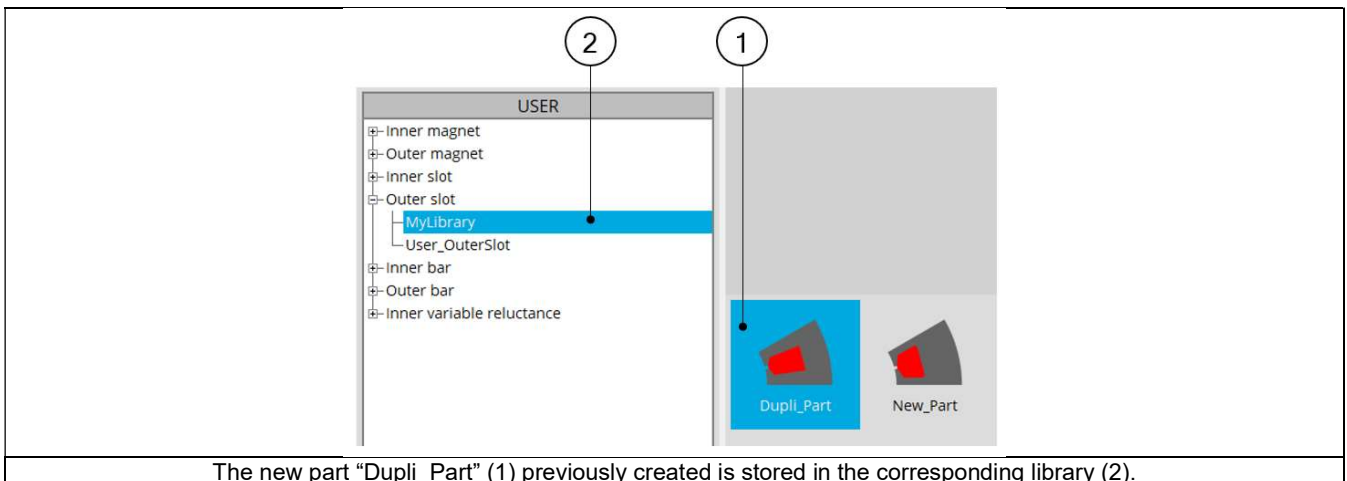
2

1

USER

Inner magnet
Outer magnet
Inner slot
Outer slot
MyLibrary
User_OuterSlot
Inner bar
Outer bar
Inner variable reluctance

Dupli_Part

New_Part

The new part “Dupli_Part” (1) previously created is stored in the corresponding library (2).